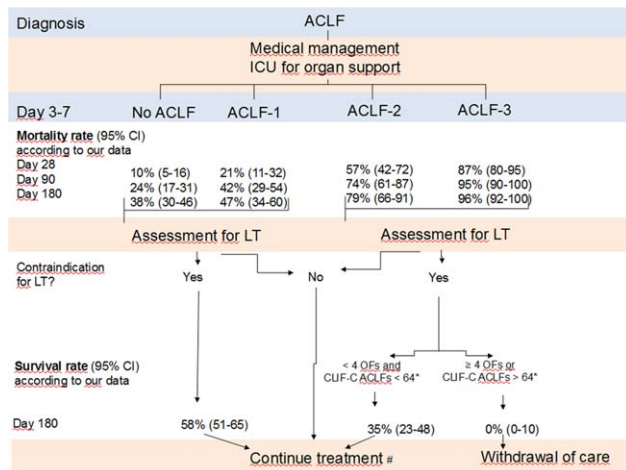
Diagnosis ACLF

Medical management
ICU for organ support

Day 3-7 No ACLF ACLF-1 ACLF-2 ACLF-3

Mortality rate (95% CI) according to our data

| | No ACLF | ACLF-1 | ACLF-2 | ACLF-3 |
|---|---|---|---|---|
| Day 28 | 10% (5-16) | 21% (11-32) | 57% (42-72) | 87% (80-95) |
| Day 90 | 24% (17-31) | 42% (29-54) | 74% (61-87) | 95% (90-100) |
| Day 180 | 38% (30-46) | 47% (34-60) | 79% (66-91) | 96% (92-100) |

Assessment for LT Assessment for LT

Contraindication for LT? Yes No Yes

Survival rate (95% CI) according to our data

< 4 OFs and CLIF-C ACLFs < 64* ≥ 4 OFs or CLIF-C ACLFs > 64*

Day 180 58% (51-65) 35% (23-48) 0% (0-10)

Continue treatment # Withdrawal of care